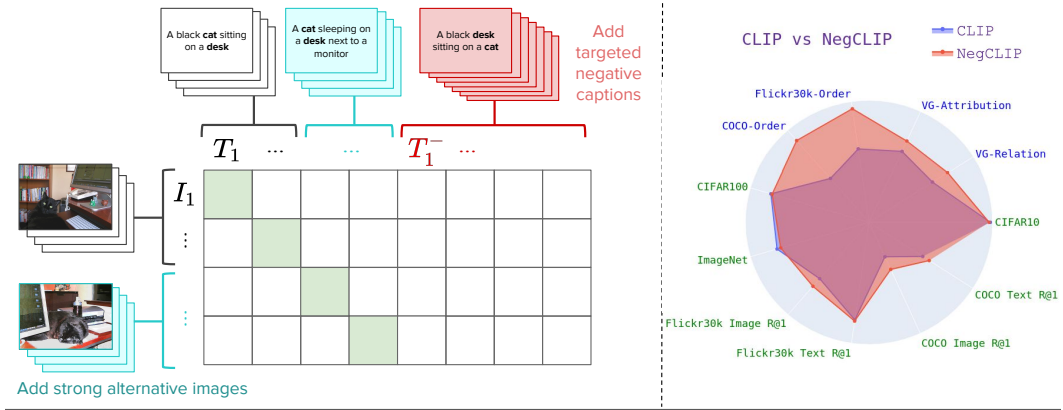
A black **cat** sitting on a **desk**

A **cat** sleeping on a **desk** next to a monitor

A black **desk** sitting on a **cat**

Add targeted negative captions

$T_1$ ... ... $T_1^-$ ...

$I_1$

⋮

⋮

Add strong alternative images

CLIP vs NegCLIP

CLIP

NegCLIP

Flickr30k-Order

VG-Attribution

COCO-Order

VG-Relation

CIFAR100

CIFAR10

ImageNet

COCO Text R@1

Flickr30k Image R@1

Flickr30k Text R@1

COCO Image R@1